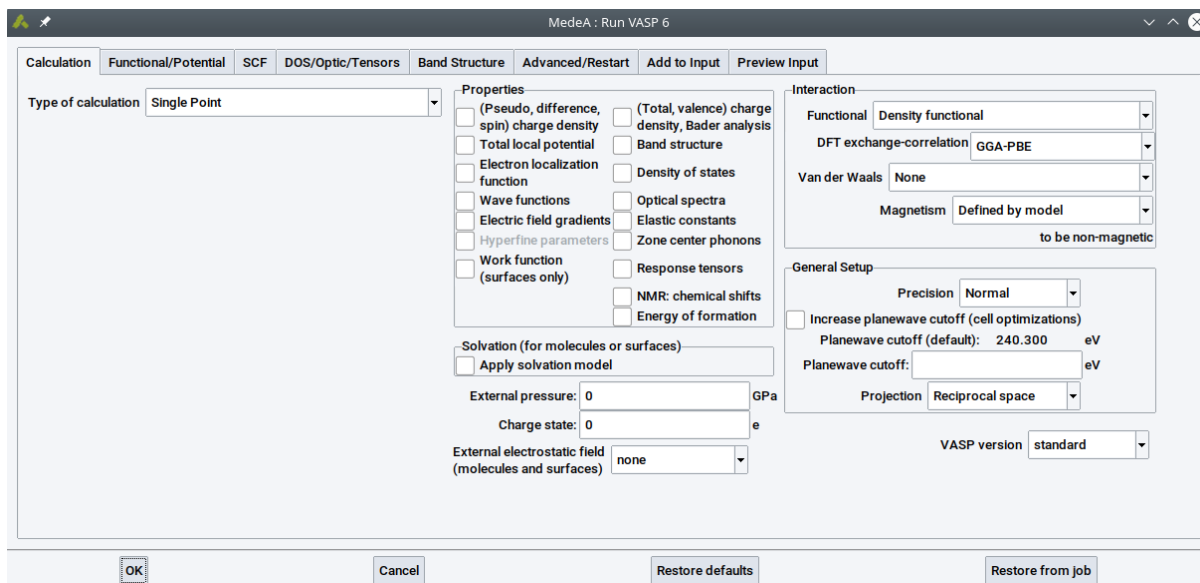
MedeA : Run VASP 6

Calculation | Functional/Potential | SCF | DOS/Optic/Tensors | Band Structure | Advanced/Restart | Add to Input | Preview Input

Type of calculation: Single Point

Properties
(Pseudo, difference, spin) charge density
Total local potential
Electron localization function
Wave functions
Electric field gradients
Hyperfine parameters
Work function (surfaces only)
(Total, valence) charge density, Bader analysis
Band structure
Density of states
Optical spectra
Elastic constants
Zone center phonons
Response tensors
NMR: chemical shifts
Energy of formation

Solvation (for molecules or surfaces)
Apply solvation model

External pressure: 0 GPa
Charge state: 0 e
External electrostatic field (molecules and surfaces) none

Interaction
Functional: Density functional
DFT exchange-correlation: GGA-PBE
Van der Waals: None
Magnetism: Defined by model
to be non-magnetic

General Setup
Precision: Normal
Increase planewave cutoff (cell optimizations)
Planewave cutoff (default): 240.300 eV
Planewave cutoff: eV
Projection: Reciprocal space

VASP version: standard

OK | Cancel | Restore defaults | Restore from job